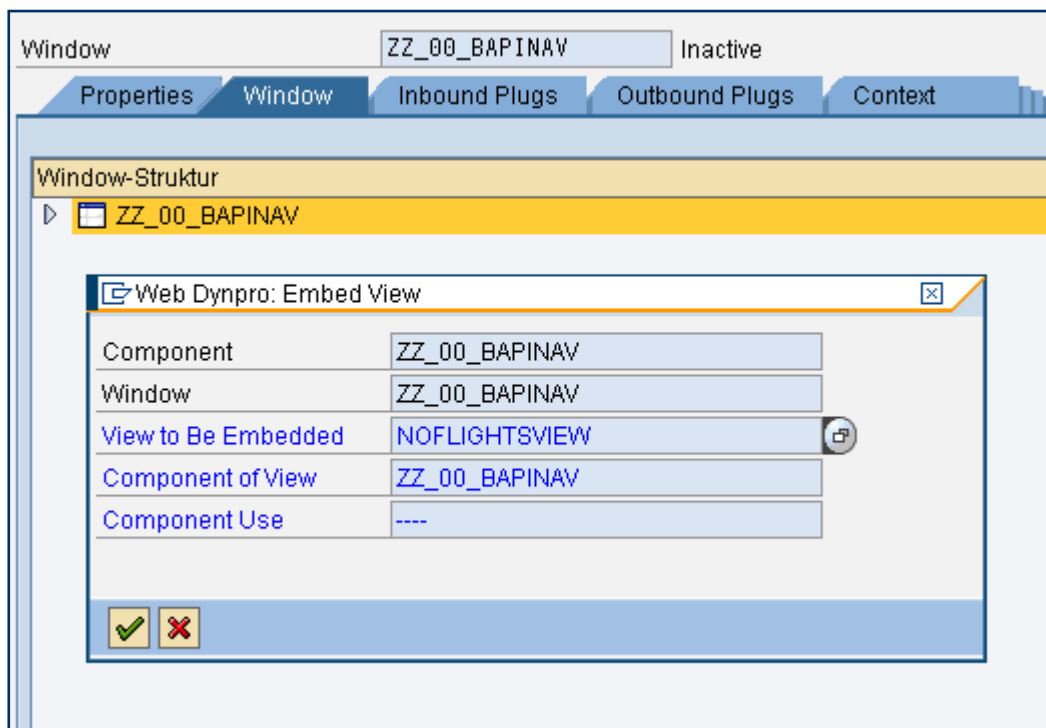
Window ZZ_00_BAPINAV Inactive

Properties Window Inbound Plugs Outbound Plugs Context

Window-Struktur

ZZ_00_BAPINAV

Web Dynpro: Embed View

| Component | ZZ_00_BAPINAV |
|---|---|
| Window | ZZ_00_BAPINAV |
| View to Be Embedded | NOFLIGHTSVIEW |
| Component of View | ZZ_00_BAPINAV |
| Component Use | ---- |